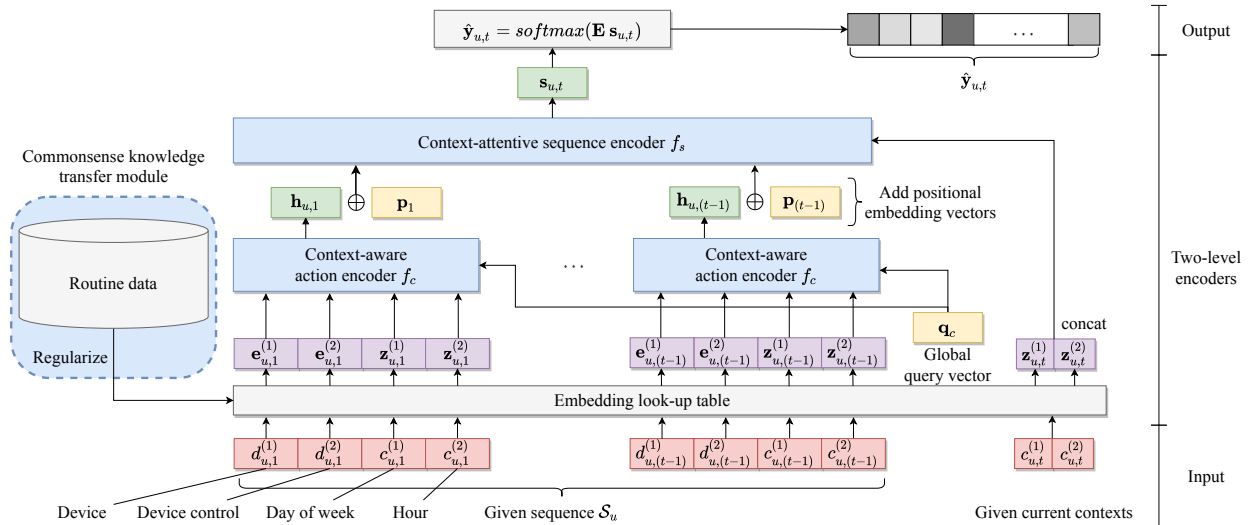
$\hat{\mathbf{y}}_{u,t} = softmax(\mathbf{E}\,\mathbf{s}_{u,t})$

. . .

$\hat{\mathbf{y}}_{u,t}$

Output

$\mathbf{s}_{u,t}$

Context-attentive sequence encoder $f_s$

Commonsense knowledge transfer module

Routine data

Regularize

$\mathbf{h}_{u,1}$ $\oplus$ $\mathbf{p}_1$

$\mathbf{h}_{u,(t-1)}$ $\oplus$ $\mathbf{p}_{(t-1)}$

Add positional embedding vectors

Context-aware action encoder $f_c$

. . .

Context-aware action encoder $f_c$

Two-level encoders

$\mathbf{e}^{(1)}_{u,1}$ $\mathbf{e}^{(2)}_{u,1}$ $\mathbf{z}^{(1)}_{u,1}$ $\mathbf{z}^{(2)}_{u,1}$

$\mathbf{e}^{(1)}_{u,(t-1)}$ $\mathbf{e}^{(2)}_{u,(t-1)}$ $\mathbf{z}^{(1)}_{u,(t-1)}$ $\mathbf{z}^{(2)}_{u,(t-1)}$

$\mathbf{q}_c$

Global query vector

$\mathbf{z}^{(1)}_{u,t}$ $\mathbf{z}^{(2)}_{u,t}$

concat

Embedding look-up table

$d^{(1)}_{u,1}$ $d^{(2)}_{u,1}$ $c^{(1)}_{u,1}$ $c^{(2)}_{u,1}$

$d^{(1)}_{u,(t-1)}$ $d^{(2)}_{u,(t-1)}$ $c^{(1)}_{u,(t-1)}$ $c^{(2)}_{u,(t-1)}$

$c^{(1)}_{u,t}$ $c^{(2)}_{u,t}$

Input

Device Device control Day of week Hour Given sequence $\mathcal{S}_u$ Given current contexts